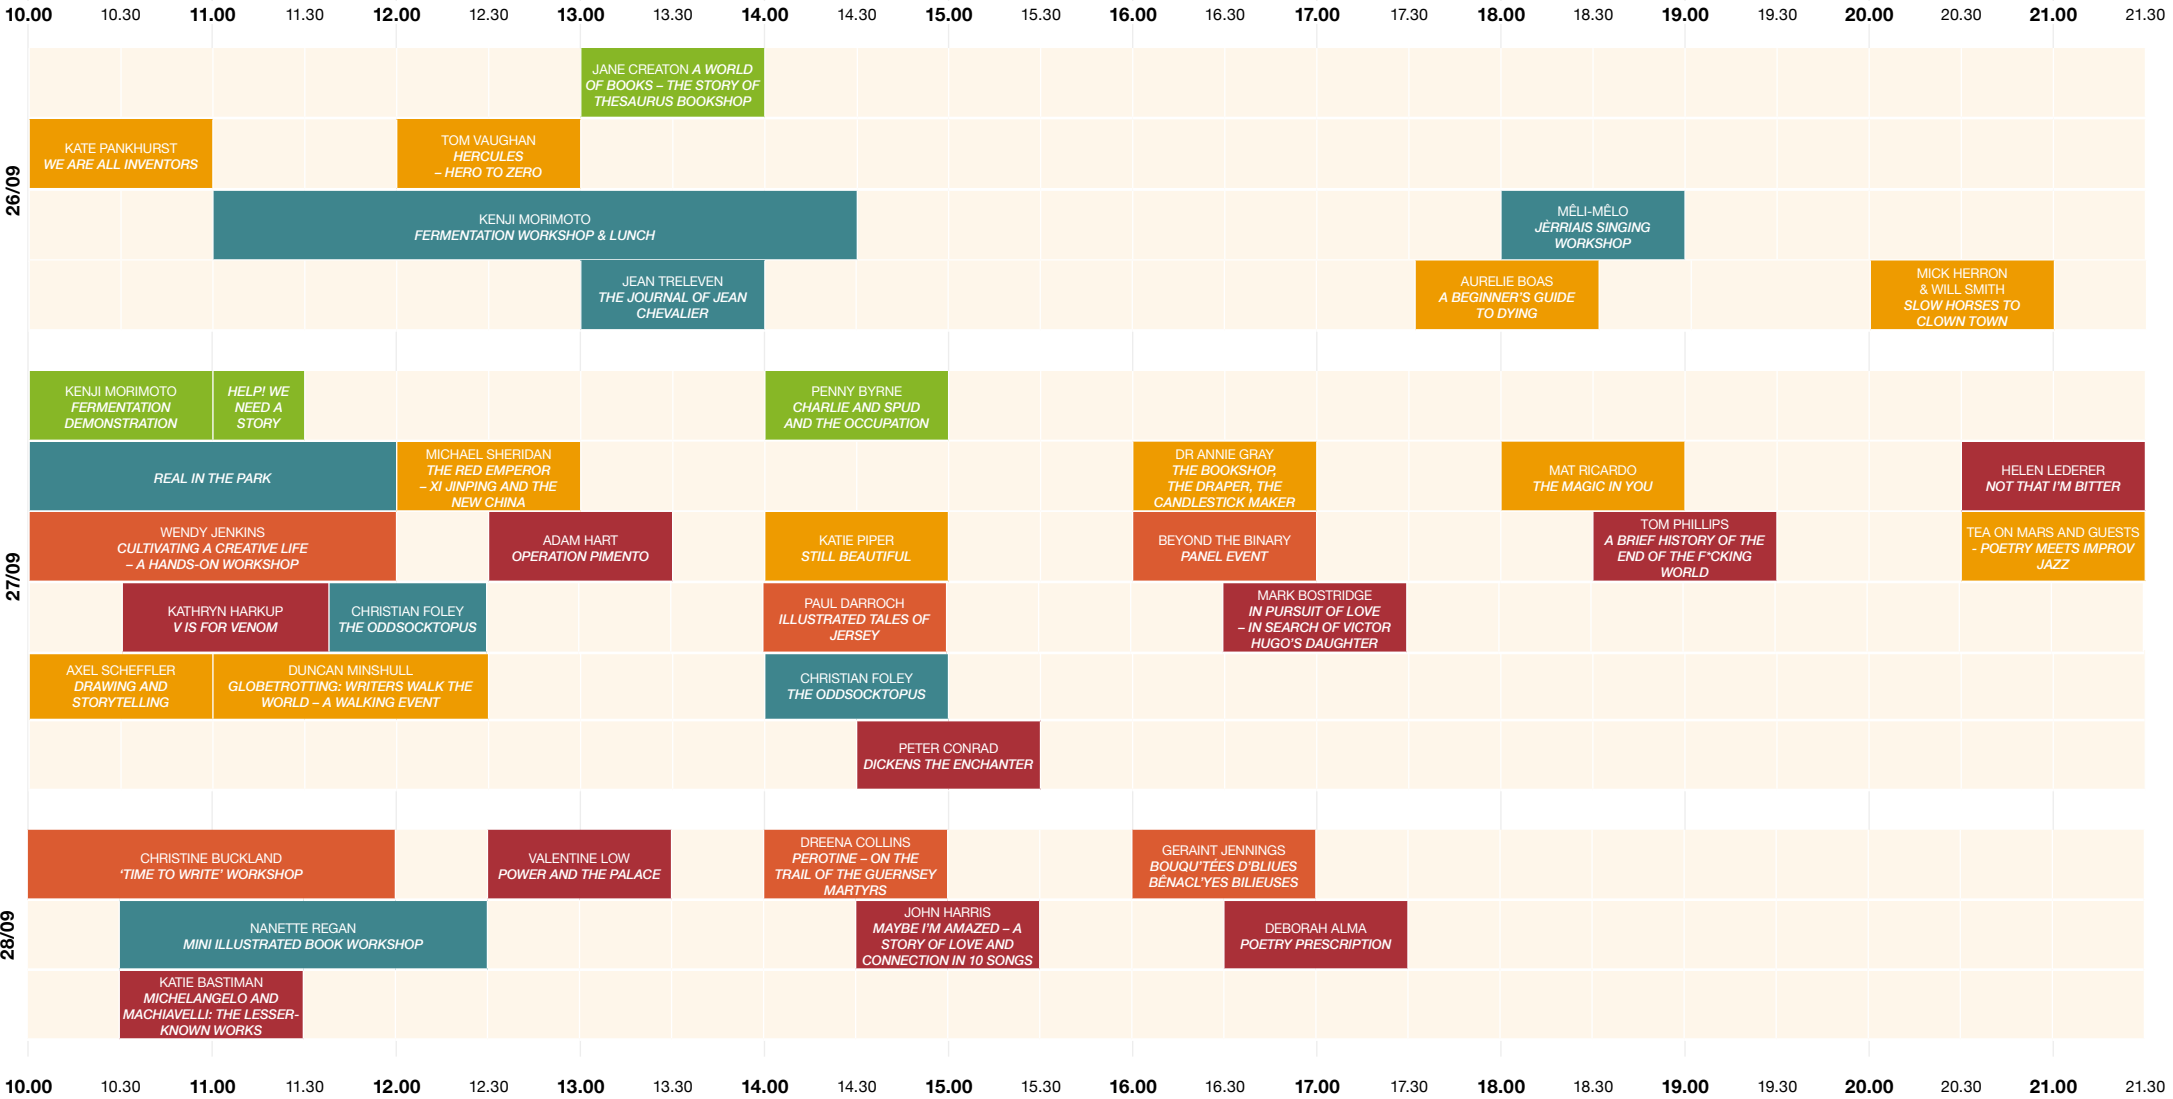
10.00 10.30 11.00 11.30 12.00 12.30 13.00 13.30 14.00 14.30 15.00 15.30 16.00 16.30 17.00 17.30 18.00 18.30 19.00 19.30 20.00 20.30 21.00 21.30

26/09

JANE CREATON A WORLD OF BOOKS – THE STORY OF THESAURUS BOOKSHOP

KATE PANKHURST
WE ARE ALL INVENTORS

TOM VAUGHAN
HERCULES
– HERO TO ZERO

KENJI MORIMOTO
FERMENTATION WORKSHOP & LUNCH

MÊLI-MÊLO
JÈRRIAIS SINGING WORKSHOP

JEAN TRELEVEN
THE JOURNAL OF JEAN CHEVALIER

AURELIE BOAS
A BEGINNER'S GUIDE TO DYING

MICK HERRON & WILL SMITH
SLOW HORSES TO CLOWN TOWN

27/09

KENJI MORIMOTO
FERMENTATION DEMONSTRATION

HELP! WE NEED A STORY

PENNY BYRNE
CHARLIE AND SPUD AND THE OCCUPATION

REAL IN THE PARK

MICHAEL SHERIDAN
THE RED EMPEROR
– XI JINPING AND THE NEW CHINA

DR ANNIE GRAY
THE BOOKSHOP, THE DRAPER, THE CANDLESTICK MAKER

MAT RICARDO
THE MAGIC IN YOU

HELEN LEDERER
NOT THAT I'M BITTER

WENDY JENKINS
CULTIVATING A CREATIVE LIFE
– A HANDS-ON WORKSHOP

ADAM HART
OPERATION PIMENTO

KATIE PIPER
STILL BEAUTIFUL

BEYOND THE BINARY
PANEL EVENT

TOM PHILLIPS
A BRIEF HISTORY OF THE END OF THE F*CKING WORLD

TEA ON MARS AND GUESTS
- POETRY MEETS IMPROV JAZZ

KATHRYN HARKUP
V IS FOR VENOM

CHRISTIAN FOLEY
THE ODDSOCKTOPUS

PAUL DARROCH
ILLUSTRATED TALES OF JERSEY

MARK BOSTRIDGE
IN PURSUIT OF LOVE
– IN SEARCH OF VICTOR HUGO'S DAUGHTER

AXEL SCHEFFLER
DRAWING AND STORYTELLING

DUNCAN MINSHULL
GLOBETROTTING: WRITERS WALK THE WORLD – A WALKING EVENT

CHRISTIAN FOLEY
THE ODDSOCKTOPUS

PETER CONRAD
DICKENS THE ENCHANTER

28/09

CHRISTINE BUCKLAND
'TIME TO WRITE' WORKSHOP

VALENTINE LOW
POWER AND THE PALACE

DREENA COLLINS
PEROTINE – ON THE TRAIL OF THE GUERNSEY MARTYRS

GERAINT JENNINGS
BOUQU'TÉES D'BLIUES BÊNACL'YES BILIEUSES

NANETTE REGAN
MINI ILLUSTRATED BOOK WORKSHOP

JOHN HARRIS
MAYBE I'M AMAZED – A STORY OF LOVE AND CONNECTION IN 10 SONGS

DEBORAH ALMA
POETRY PRESCRIPTION

KATIE BASTIMAN
MICHELANGELO AND MACHIAVELLI: THE LESSER-KNOWN WORKS

10.00 10.30 11.00 11.30 12.00 12.30 13.00 13.30 14.00 14.30 15.00 15.30 16.00 16.30 17.00 17.30 18.00 18.30 19.00 19.30 20.00 20.30 21.00 21.30